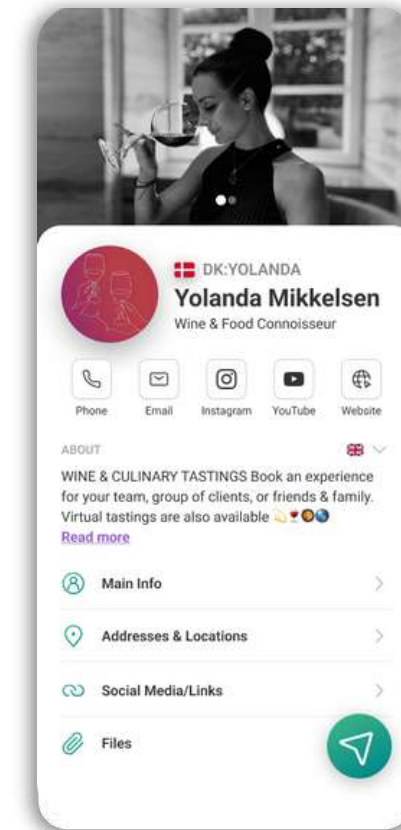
DK:YOLANDA
Yolanda Mikkelsen
Wine & Food Connoisseur

Phone Email Instagram YouTube Website

ABOUT

WINE & CULINARY TASTINGS Book an experience for your team, group of clients, or friends & family. Virtual tastings are also available 🥂🍷🌍🌎
Read more

Main Info

Addresses & Locations

Social Media/Links

Files